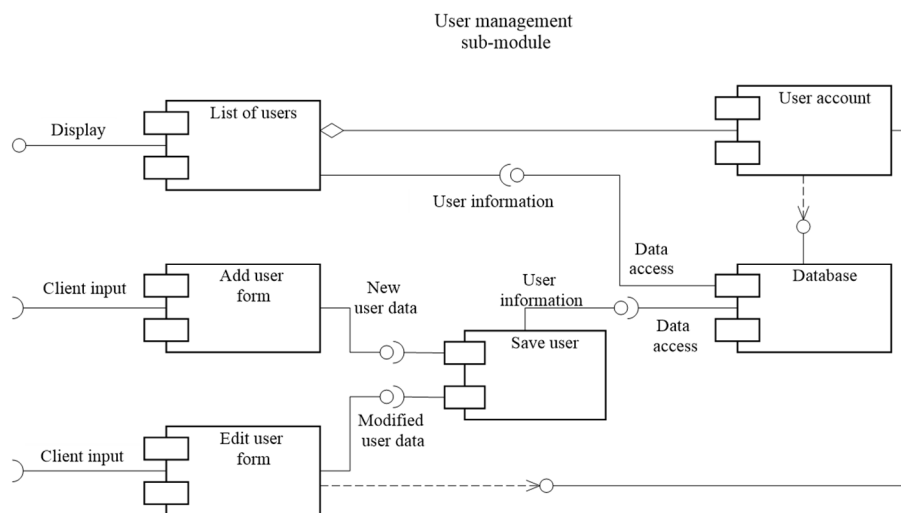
User management
sub-module

Display

List of users

User account

User information

Data access

Database

Client input

Add user form

New user data

User information

Save user

Data access

Modified user data

Client input

Edit user form